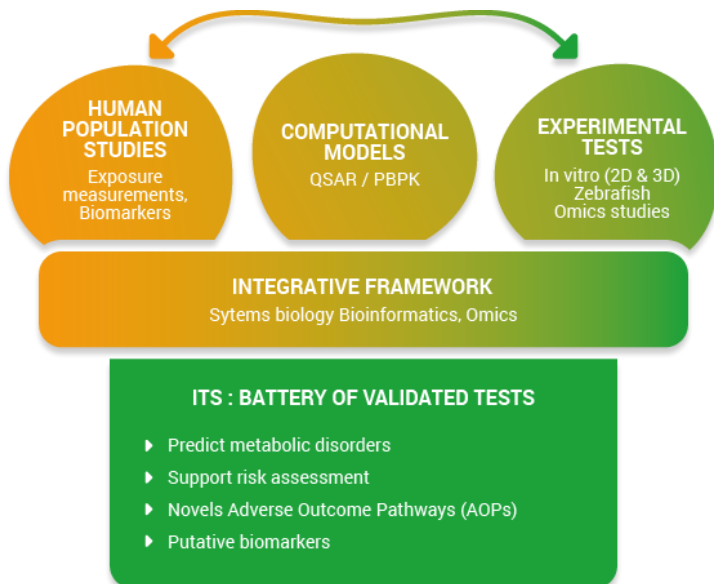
HUMAN POPULATION STUDIES
Exposure measurements, Biomarkers

COMPUTATIONAL MODELS
QSAR / PBPK

EXPERIMENTAL TESTS
In vitro (2D & 3D)
Zebrafish
Omics studies

INTEGRATIVE FRAMEWORK
Sytems biology Bioinformatics, Omics

ITS : BATTERY OF VALIDATED TESTS

- Predict metabolic disorders
- Support risk assessment
- Novels Adverse Outcome Pathways (AOPs)
- Putative biomarkers